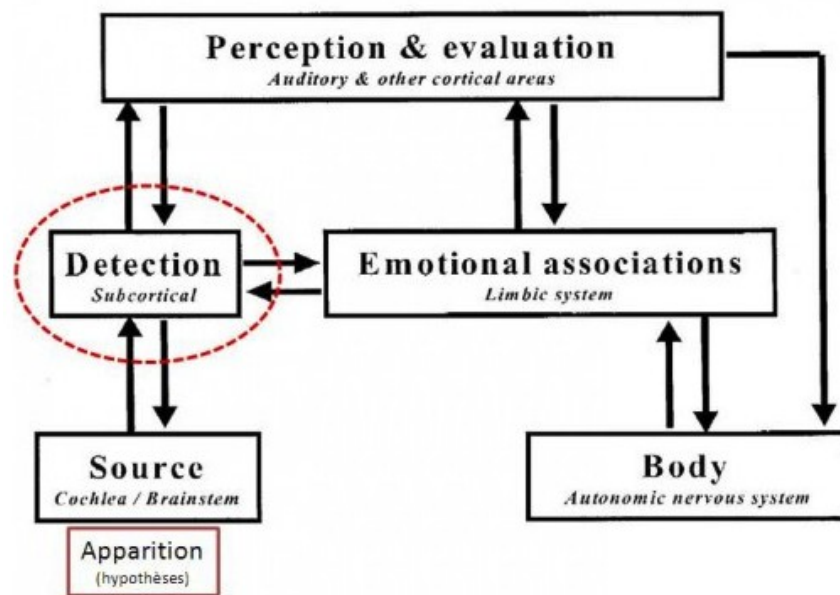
Perception & evaluation
Auditory & other cortical areas

Detection
Subcortical

Emotional associations
Limbic system

Source
Cochlea / Brainstem

Body
Autonomic nervous system

Apparition
(hypothèses)